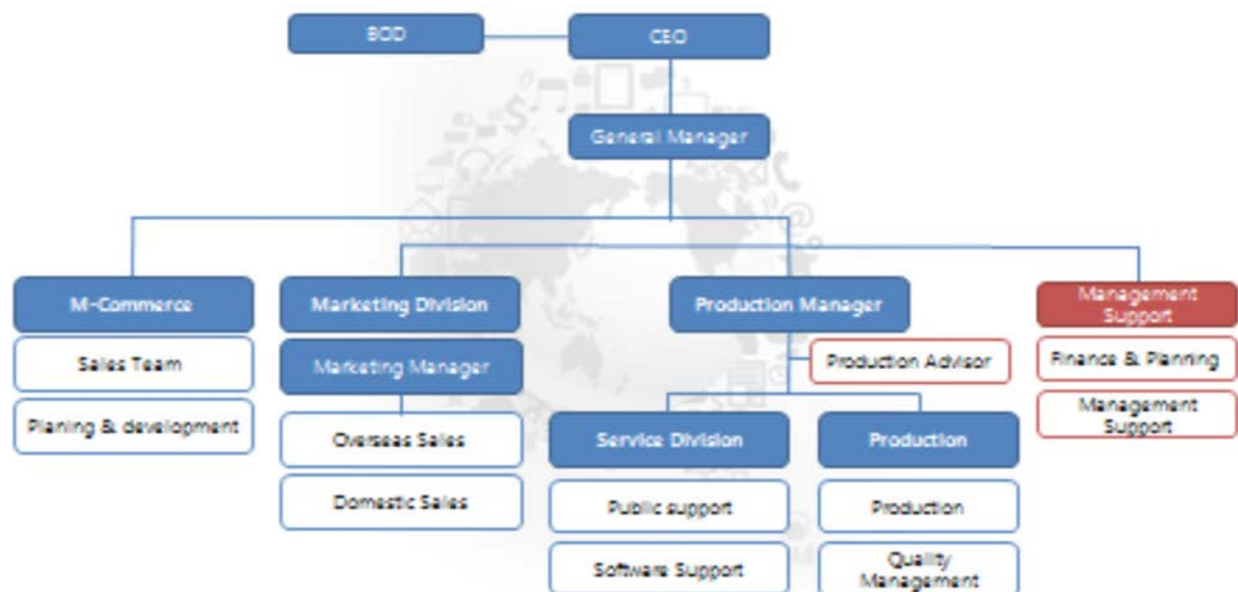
BOD

CEO

General Manager

M-Commerce

Sales Team

Planing & development

Marketing Division

Marketing Manager

Overseas Sales

Domestic Sales

Production Manager

Production Advisor

Service Division

Public support

Software Support

Production

Production

Quality Management

Management Support

Finance & Planning

Management Support